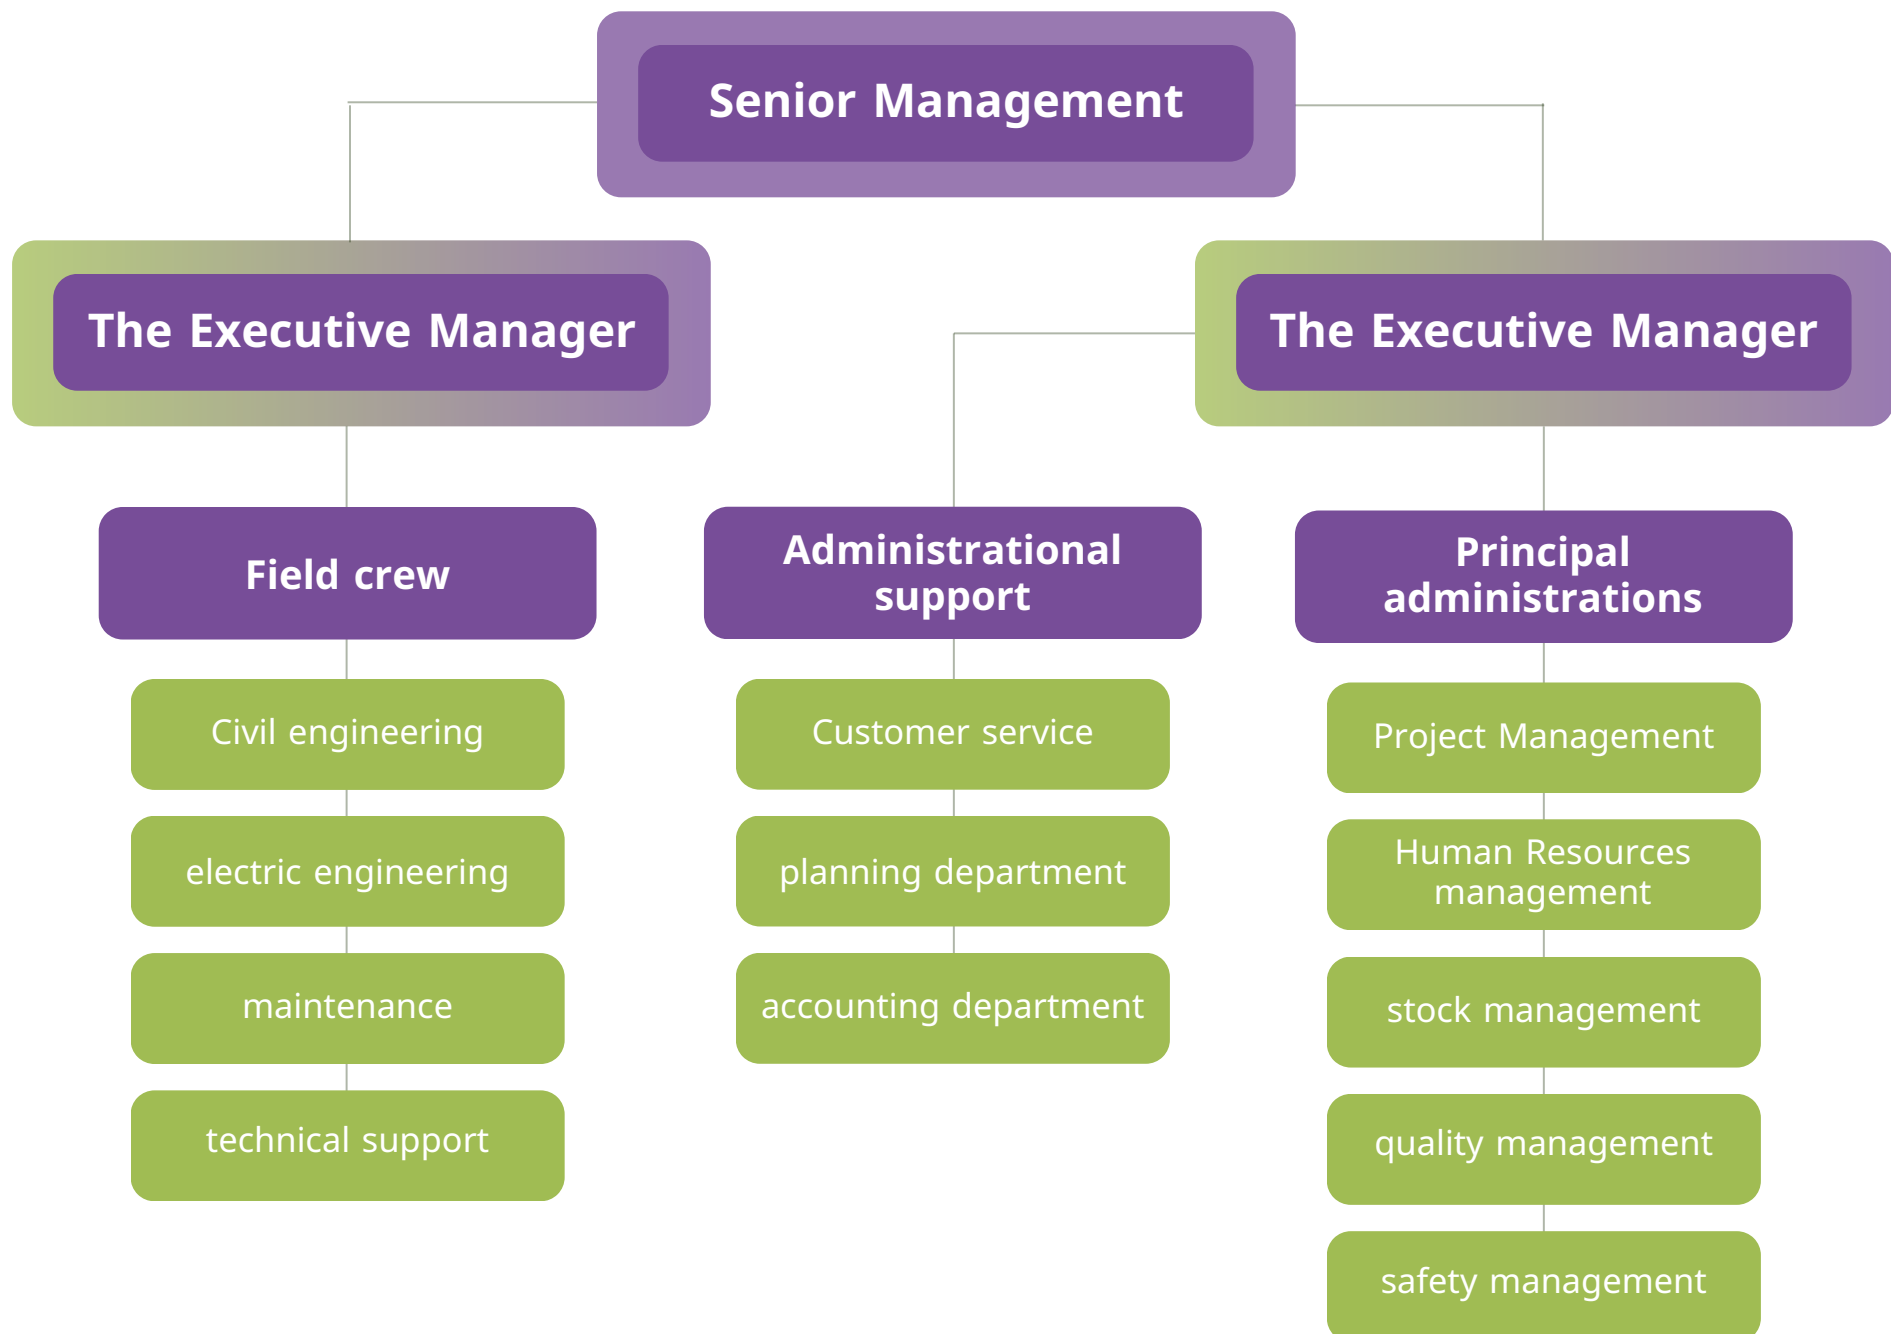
Senior Management

The Executive Manager

The Executive Manager

Field crew

Civil engineering

electric engineering

maintenance

technical support

Administrational support

Customer service

planning department

accounting department

Principal administrations

Project Management

Human Resources management

stock management

quality management

safety management